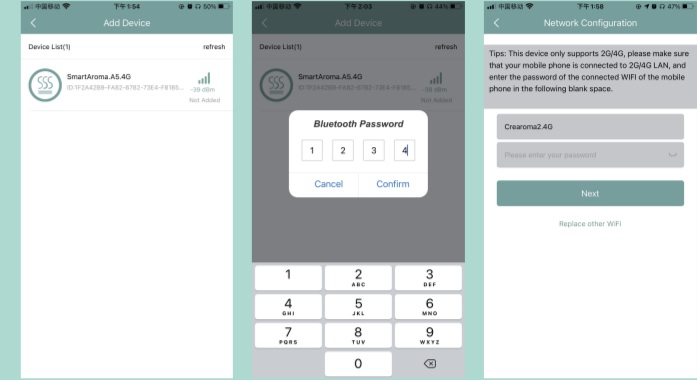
中国移动 下午1:54 50%

<

Add Device

Device List(1)

refresh

SmartAroma.A5.4G

ID:1F2A4289-FA82-6782-73E4-F8185...

-38 dBm

Not Added

中国移动 下午2:03 44%

<

Add Device

Device List(1)

refresh

SmartAroma.A5.4G

ID:1F2A4289-FA82-6782-73E4-F8185...

Bluetooth Password

1 2 3 4

Cancel

Confirm

1

2 ABC

3 DEF

4 GHI

5 JKL

6 MNO

7 PQRS

8 TUV

9 WXYZ

0

中国移动 下午1:58 47%

<

Network Configuration

Tips: This device only supports 2G/4G, please make sure that your mobile phone is connected to 2G/4G LAN, and enter the password of the connected WIFI of the mobile phone in the following blank space.

Crearoma2.4G

Please enter your password

Next

Replace other WiFi